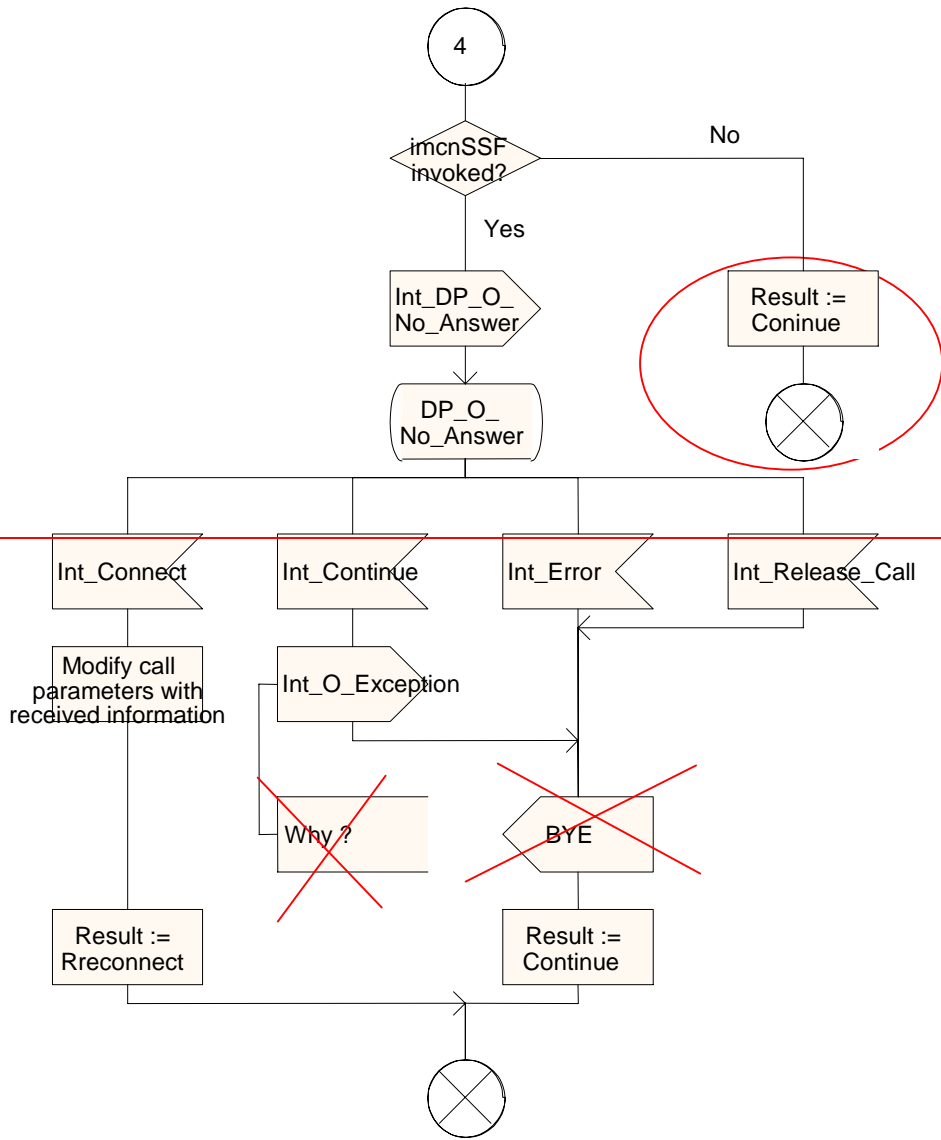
4

imcnSSF invoked?

No

Yes

Int_DP_O_ No_Answer

Result := Coninue

DP_O_ No_Answer

Int_Connect

Int_Continue

Int_Error

Int_Release_Call

Modify call parameters with received information

Int_O_Exception

Why ?

BYE

Result := Rreconnect

Result := Continue